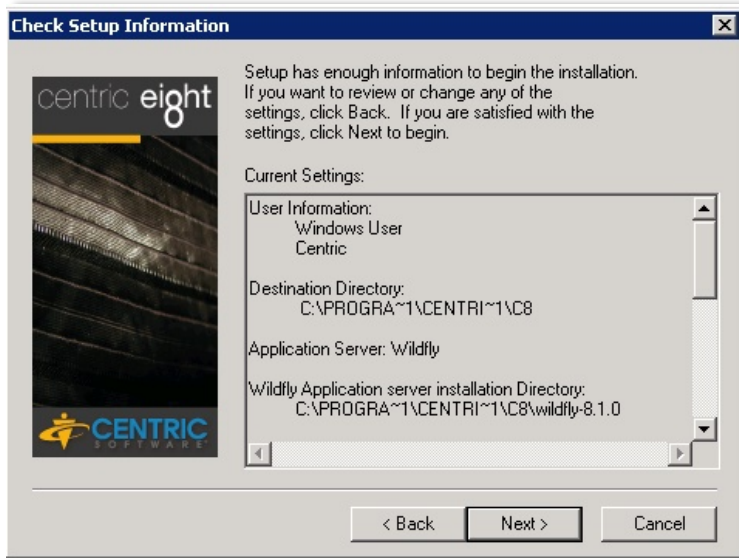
Check Setup Information

centric eight

CENTRIC SOFTWARE

Setup has enough information to begin the installation. If you want to review or change any of the settings, click Back. If you are satisfied with the settings, click Next to begin.

Current Settings:

User Information:
Windows User
Centric

Destination Directory:
C:\PROGRA~1\CENTRI~1\C8

Application Server: Wildfly

Wildfly Application server installation Directory:
C:\PROGRA~1\CENTRI~1\C8\wildfly-8.1.0

< Back
Next >
Cancel